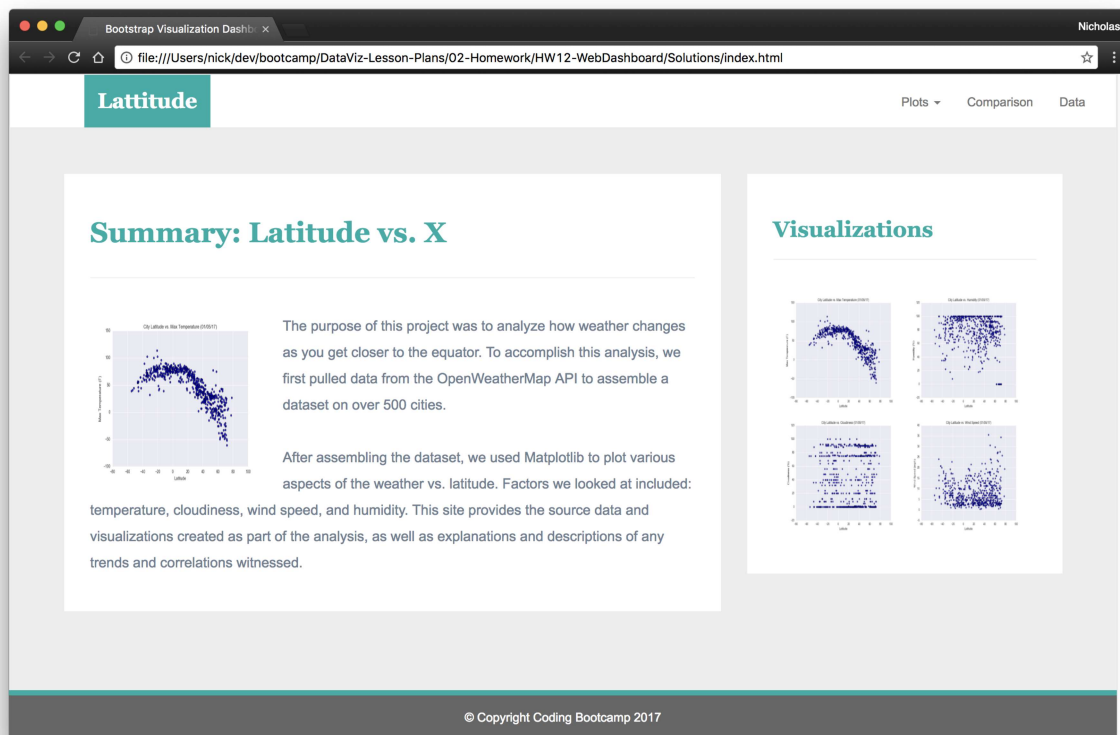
Bootstrap Visualization Dashb ×

Nicholas

file:///Users/nick/dev/bootcamp/DataViz-Lesson-Plans/02-Homework/HW12-WebDashboard/Solutions/index.html

Lattitude

Plots ▾ Comparison Data

Summary: Latitude vs. X

City Latitude vs. Max Temperature (01/05/17)

Max Temperature (F)

Latitude

The purpose of this project was to analyze how weather changes as you get closer to the equator. To accomplish this analysis, we first pulled data from the OpenWeatherMap API to assemble a dataset on over 500 cities.

After assembling the dataset, we used Matplotlib to plot various aspects of the weather vs. latitude. Factors we looked at included: temperature, cloudiness, wind speed, and humidity. This site provides the source data and visualizations created as part of the analysis, as well as explanations and descriptions of any trends and correlations witnessed.

Visualizations

© Copyright Coding Bootcamp 2017